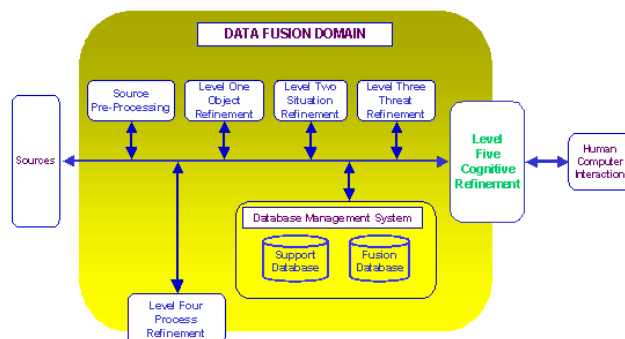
DATA FUSION DOMAIN

Sources

Source Pre-Processing

Level One Object Refinement

Level Two Situation Refinement

Level Three Threat Refinement

Level Five Cognitive Refinement

Human Computer Interaction

Database Management System

Support Database

Fusion Database

Level Four Process Refinement